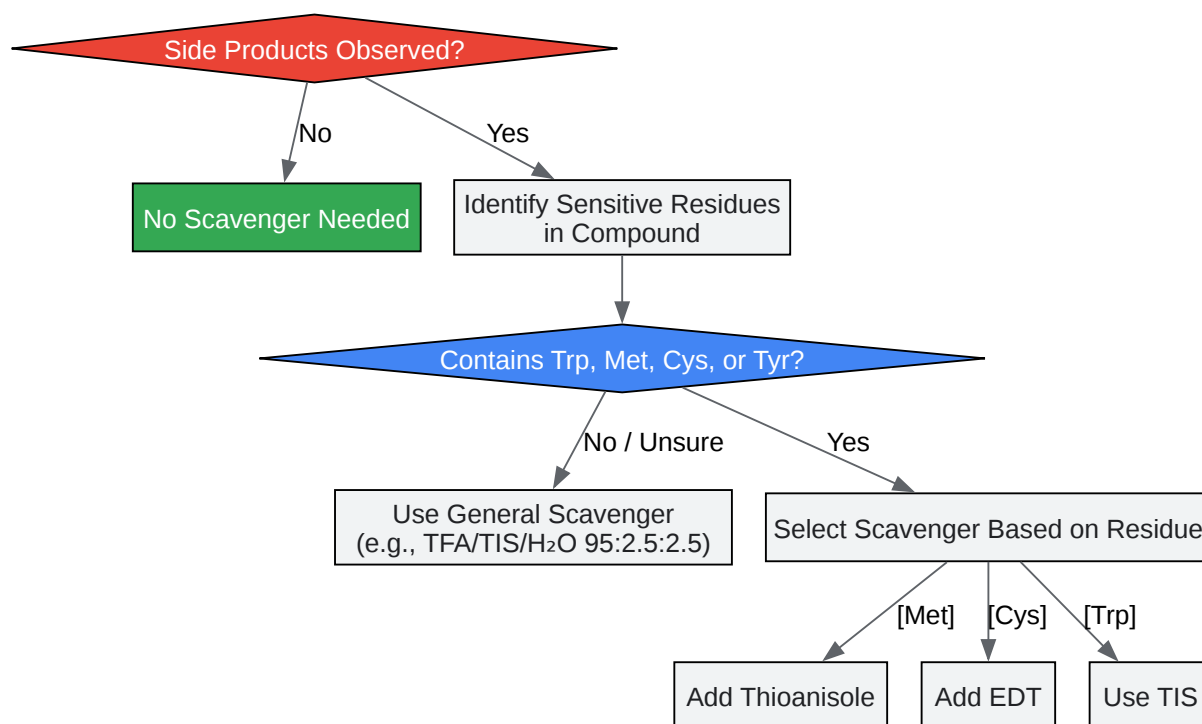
Side Products Observed?

No

Yes

No Scavenger Needed

Identify Sensitive Residues in Compound

Contains Trp, Met, Cys, or Tyr?

No / Unsure

Yes

Use General Scavenger (e.g., TFA/TIS/$H_2O$ 95:2.5:2.5)

Select Scavenger Based on Residue

[Met]

[Cys]

[Trp]

Add Thioanisole

Add EDT

Use TIS